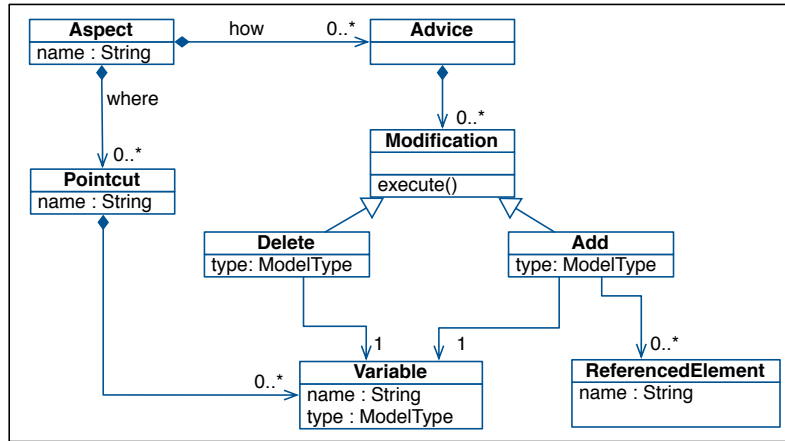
Aspect
name : String

how

0..*

Advice

where

0..*

Modification

execute()

0..*

Pointcut
name : String

Delete
type: ModelType

Add
type: ModelType

1

1

0..*

0..*

Variable
name : String
type : ModelType

ReferencedElement
name : String